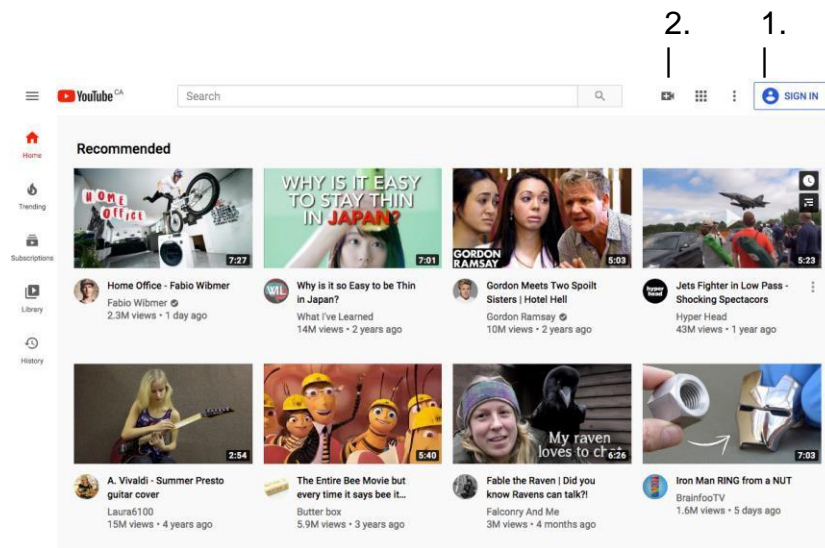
2.
1.

YouTube CA
Search
SIGN IN

Home
Trending
Subscriptions
Library
History

Recommended

HOME OFFICE
7:27
Home Office - Fabio Wibmer
Fabio Wibmer
2.3M views • 1 day ago

WHY IS IT EASY TO STAY THIN IN JAPAN?
7:01
Why is it so Easy to be Thin in Japan?
What I've Learned
14M views • 2 years ago

GORDON RAMSAY
5:03
Gordon Meets Two Spoilt Sisters | Hotel Hell
Gordon Ramsay
10M views • 2 years ago

5:23
Jets Fighter in Low Pass - Shocking Spectacors
Hyper Head
43M views • 1 year ago

2:54
A. Vivaldi - Summer Presto guitar cover
Laura6100
15M views • 4 years ago

5:40
The Entire Bee Movie but every time it says bee it...
Butter box
5.9M views • 3 years ago

My raven loves to ch
6:26
Fable the Raven | Did you know Ravens can talk?!
Falconry And Me
3M views • 4 months ago

7:03
Iron Man RING from a NUT
BrainfooTV
1.6M views • 5 days ago